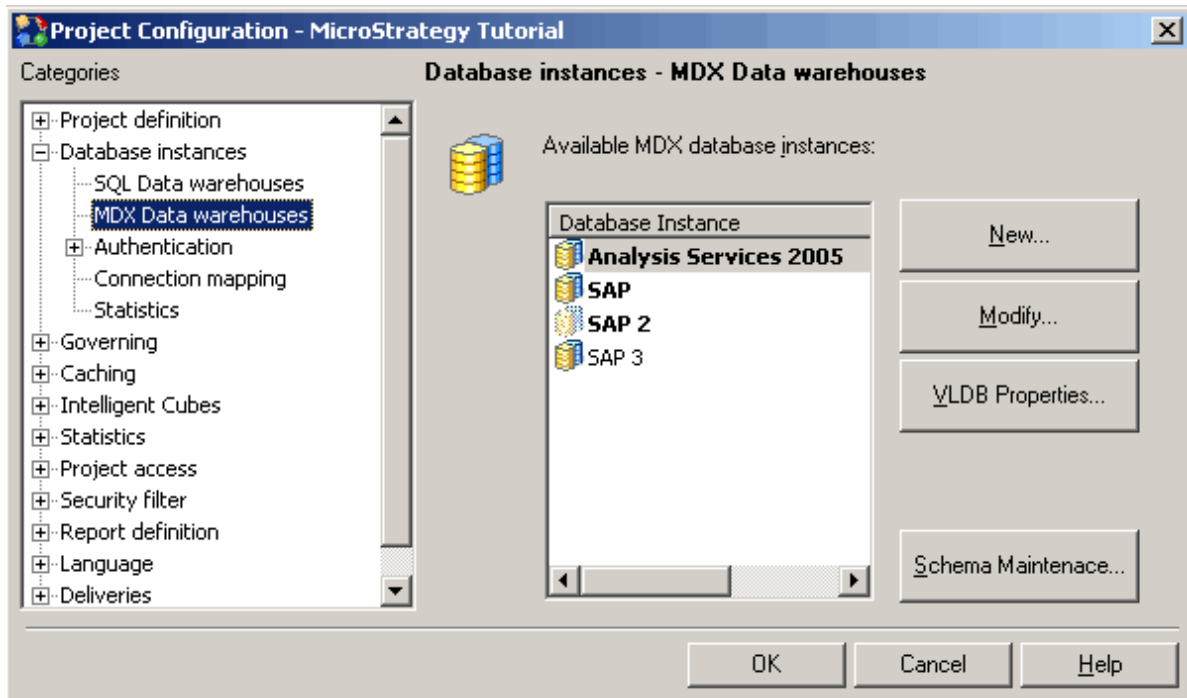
Project Configuration - MicroStrategy Tutorial

Categories

Project definition
Database instances
SQL Data warehouses
MDX Data warehouses
Authentication
Connection mapping
Statistics
Governing
Caching
Intelligent Cubes
Statistics
Project access
Security filter
Report definition
Language
Deliveries

Database instances - MDX Data warehouses

Available MDX database instances:

| Database Instance |
|---|
| Analysis Services 2005 |
| SAP |
| SAP 2 |
| SAP 3 |

New...

Modify...

VLDB Properties...

Schema Maintenace...

OK

Cancel

Help